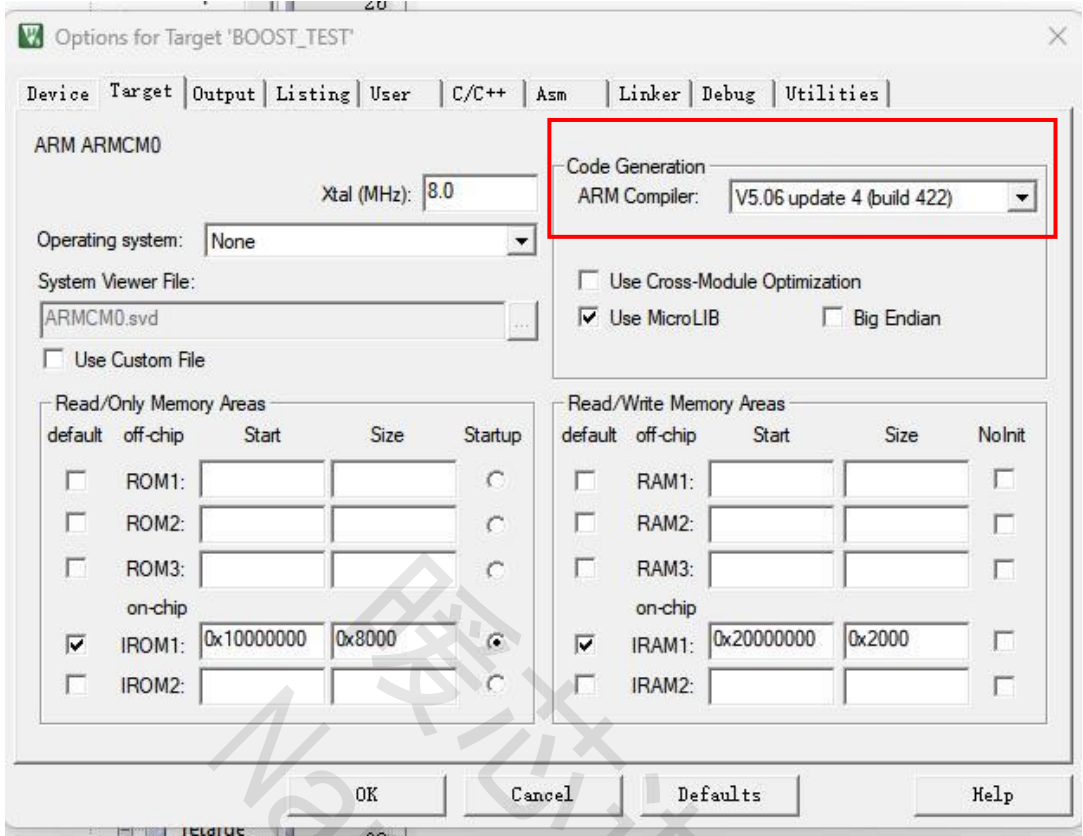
Options for Target 'BOOST_TEST'

Device | Target | Output | Listing | User | C/C++ | Asm | Linker | Debug | Utilities

ARM ARMCM0

Xtal (MHz): 8.0

Operating system: None

System Viewer File:

ARMCM0.svd

Use Custom File

Code Generation
ARM Compiler: V5.06 update 4 (build 422)

Use Cross-Module Optimization
Use MicroLIB
Big Endian

Read/Only Memory Areas

| default | off-chip | Start | Size | Startup |
|---|---|---|---|---|
| | ROM1: | | | |
| | ROM2: | | | |
| | ROM3: | | | |
| | on-chip | | | |
| | IROM1: | 0x10000000 | 0x8000 | |
| | IROM2: | | | |

Read/Write Memory Areas

| default | off-chip | Start | Size | NoInit |
|---|---|---|---|---|
| | RAM1: | | | |
| | RAM2: | | | |
| | RAM3: | | | |
| | on-chip | | | |
| | IRAM1: | 0x20000000 | 0x2000 | |
| | IRAM2: | | | |

OK | Cancel | Defaults | Help